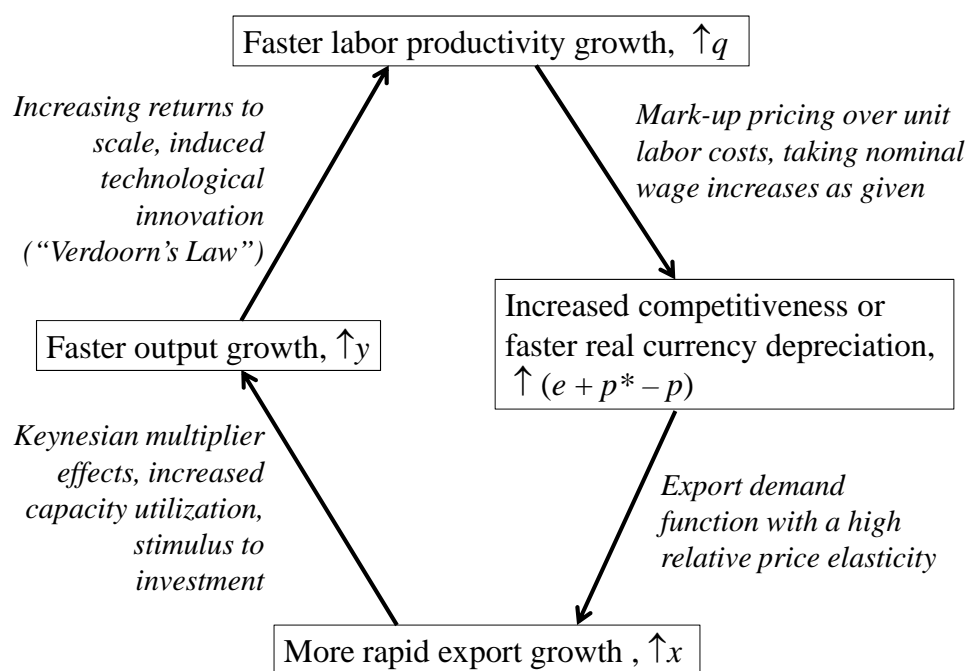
Faster labor productivity growth, $\uparrow q$

Mark-up pricing over unit labor costs, taking nominal wage increases as given

Increased competitiveness or faster real currency depreciation, $\uparrow (e + p^* - p)$

Export demand function with a high relative price elasticity

More rapid export growth , $\uparrow x$

Keynesian multiplier effects, increased capacity utilization, stimulus to investment

Faster output growth, $\uparrow y$

Increasing returns to scale, induced technological innovation ("Verdoorn's Law")